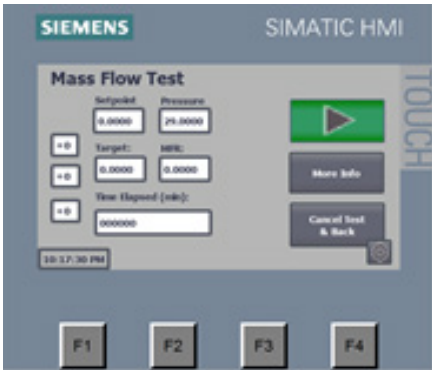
SIEMENS

SIMATIC HMI

TOUCH

Mass Flow Test

Setpoint
0.0000

Pressure
29.0000

Target:
0.0000

MRR:
0.0000

>0

>0

>0

Time Elapsed (min):
000000

More Info

Cancel Test & Back

10:17:30 PM

F1

F2

F3

F4